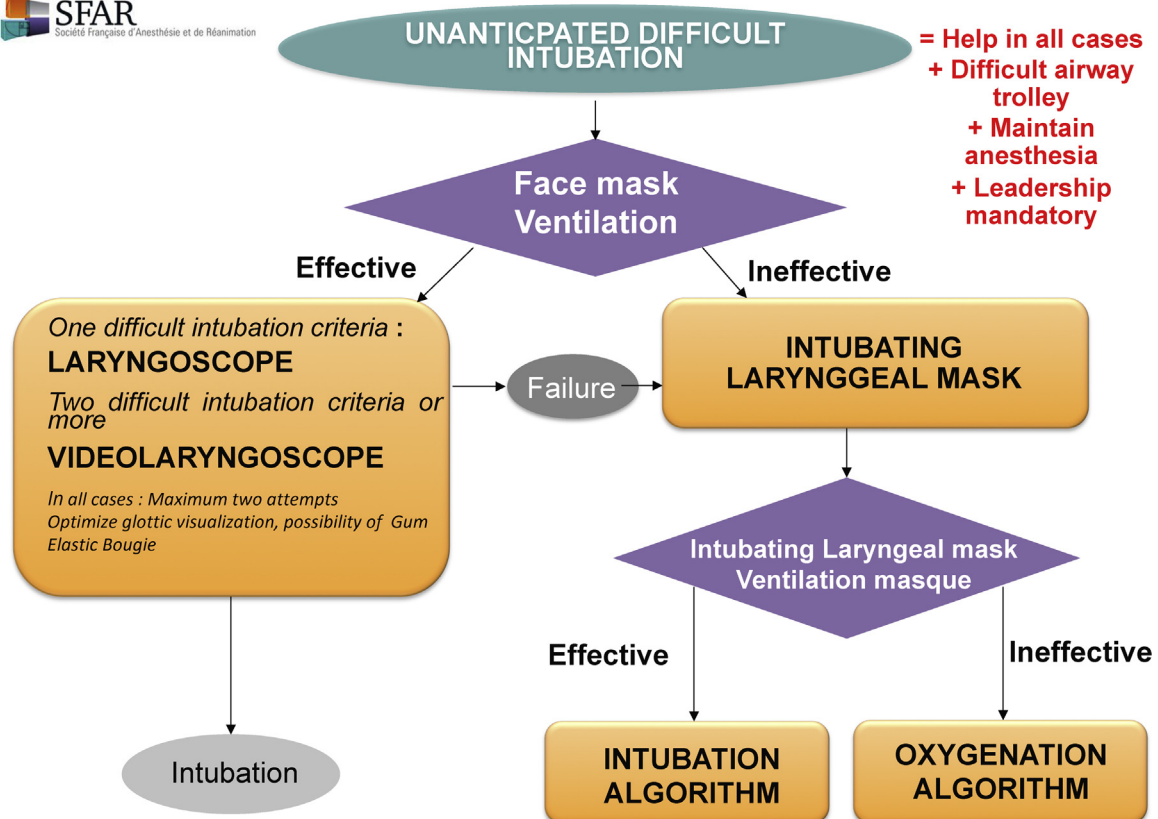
SFAR
Société Française d'Anesthésie et de Réanimation

UNANTICPATED DIFFICULT INTUBATION

= Help in all cases
+ Difficult airway trolley
+ Maintain anesthesia
+ Leadership mandatory

Face mask Ventilation

Effective

Ineffective

One difficult intubation criteria :
LARYNGOSCOPE
Two difficult intubation criteria or more
VIDEOLARYNGOSCOPE
In all cases : Maximum two attempts
Optimize glottic visualization, possibility of Gum Elastic Bougie

Failure

INTUBATING LARYNGGEAL MASK

Intubating Laryngeal mask Ventilation masque

Effective

Ineffective

Intubation

INTUBATION ALGORITHM

OXYGENATION ALGORITHM